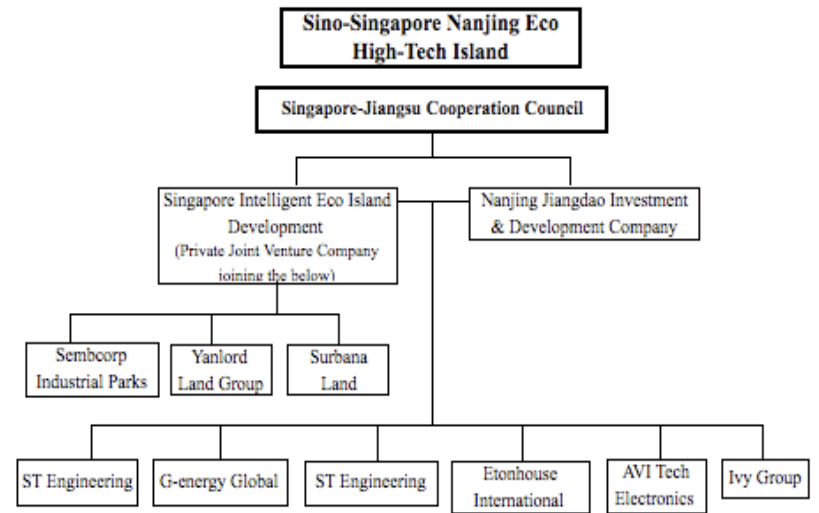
Sino-Singapore Nanjing Eco High-Tech Island

Singapore-Jiangsu Cooperation Council

Singapore Intelligent Eco Island Development (Private Joint Venture Company joining the below)

Nanjing Jiangdao Investment & Development Company

Sembcorp Industrial Parks

Yanlord Land Group

Surbana Land

ST Engineering

G-energy Global

ST Engineering

Etonhouse International

AVI Tech Electronics

Ivy Group